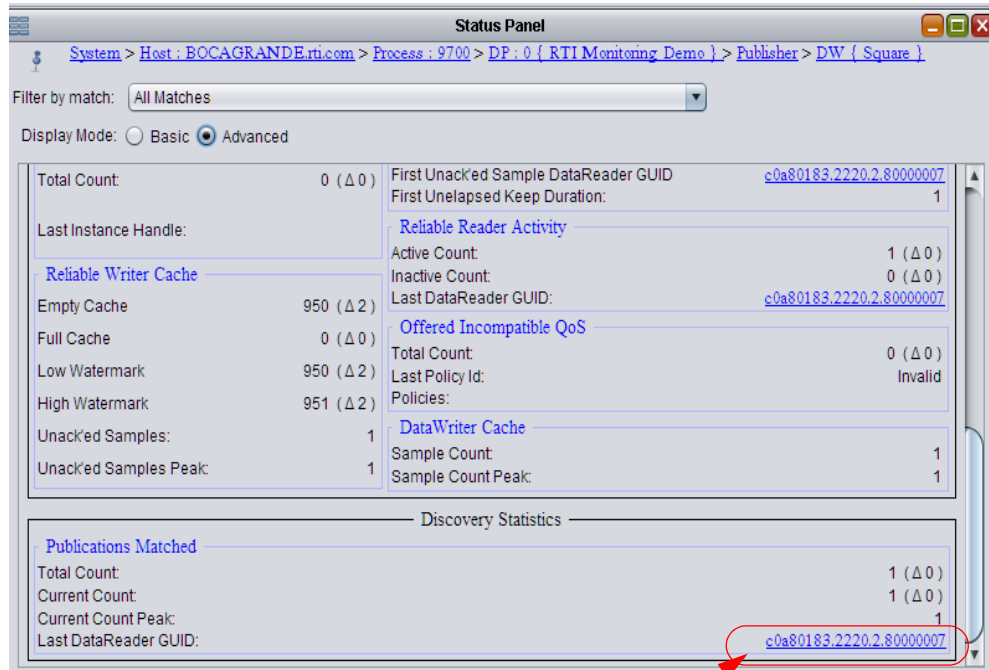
Status Panel

System > Host : BOCAGRANDE.rti.com > Process : 9700 > DP : 0 { RTI Monitoring Demo } > Publisher > DW { Square }

Filter by match: All Matches

Display Mode: Basic Advanced

Total Count: 0 (Δ 0)

Last Instance Handle:

Reliable Writer Cache

Empty Cache 950 (Δ 2)

Full Cache 0 (Δ 0)

Low Watermark 950 (Δ 2)

High Watermark 951 (Δ 2)

Unack'ed Samples: 1

Unack'ed Samples Peak: 1

First Unack'ed Sample DataReader GUID c0a80183.2220.2.80000007

First Unelapsed Keep Duration: 1

Reliable Reader Activity

Active Count: 1 (Δ 0)

Inactive Count: 0 (Δ 0)

Last DataReader GUID: c0a80183.2220.2.80000007

Offered Incompatible QoS

Total Count: 0 (Δ 0)

Last Policy Id: Invalid

Policies:

DataWriter Cache

Sample Count: 1

Sample Count Peak: 1

Discovery Statistics

Publications Matched

Total Count: 1 (Δ 0)

Current Count: 1 (Δ 0)

Current Count Peak: 1

Last DataReader GUID: c0a80183.2220.2.80000007